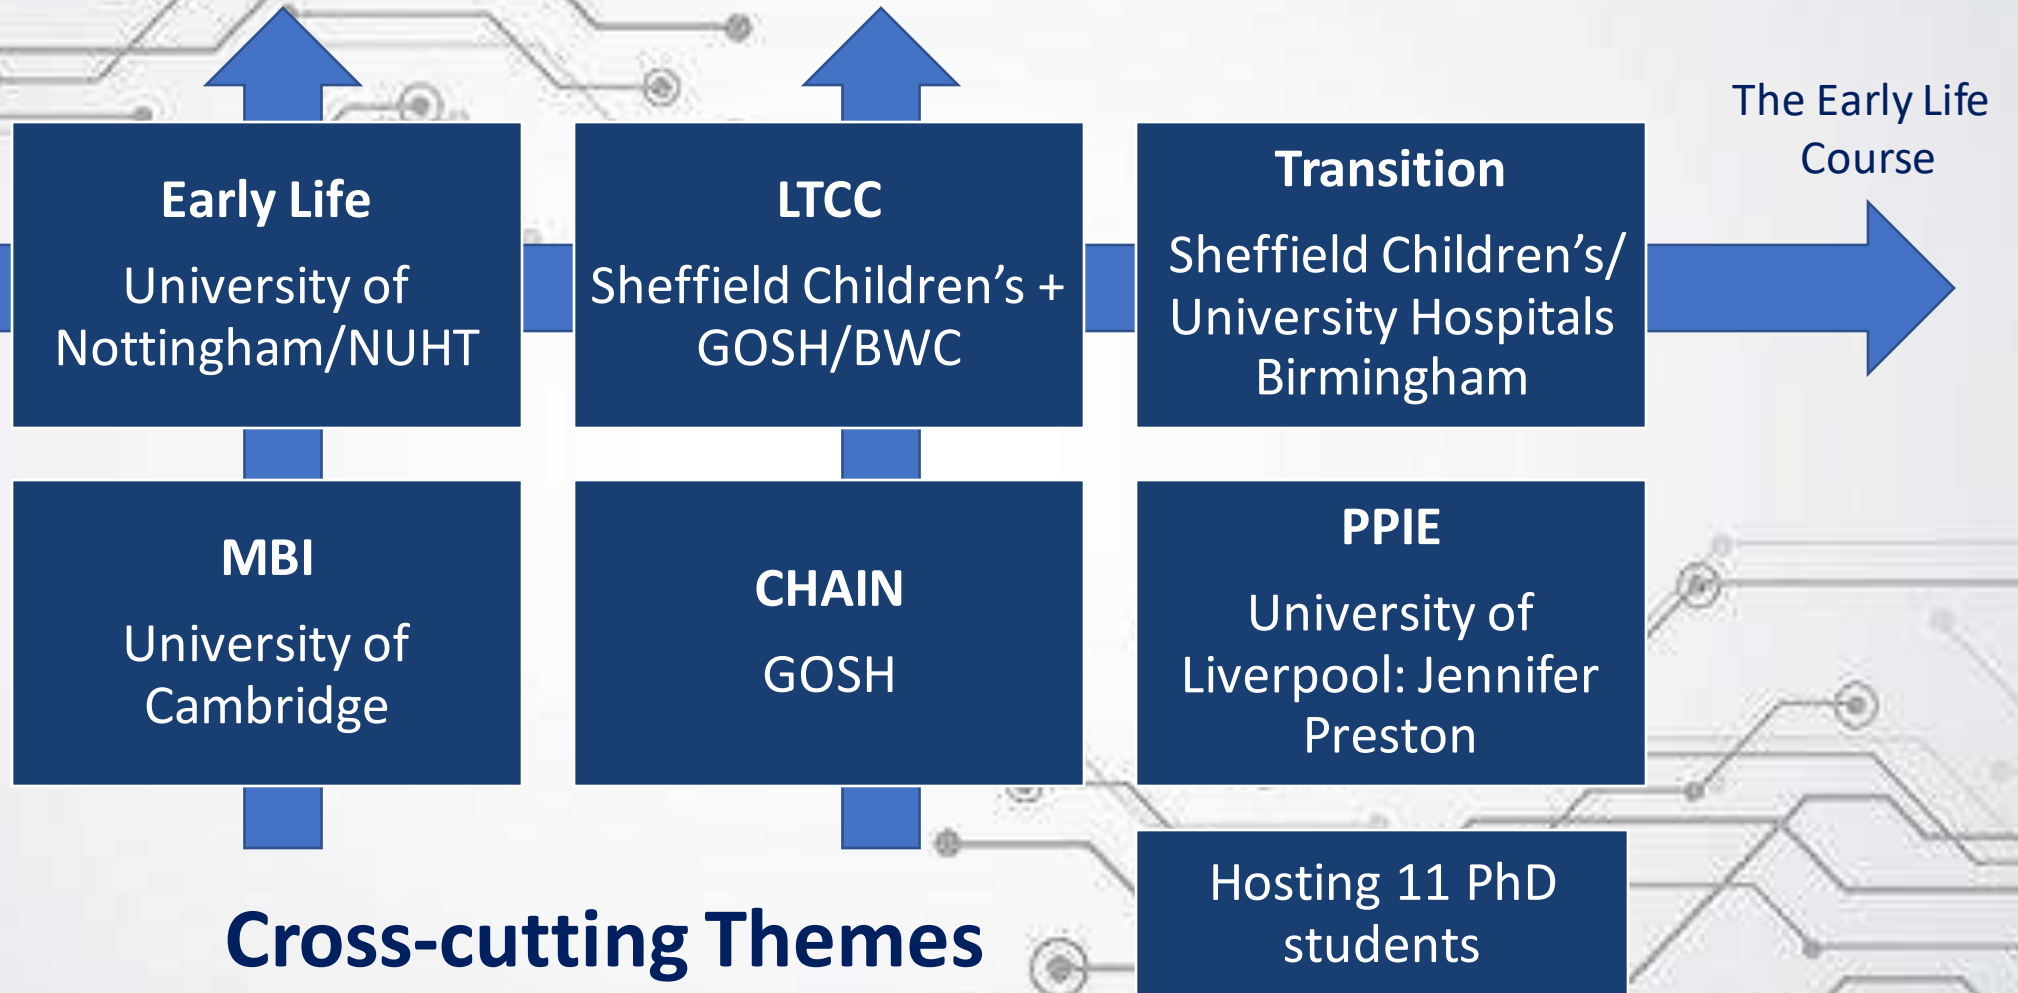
Early Life

University of Nottingham/NUHT

LTCC

Sheffield Children's + GOSH/BWC

Transition

Sheffield Children's/ University Hospitals Birmingham

The Early Life Course

MBI

University of Cambridge

CHAIN

GOSH

PPIE

University of Liverpool: Jennifer Preston

Hosting 11 PhD students

Cross-cutting Themes